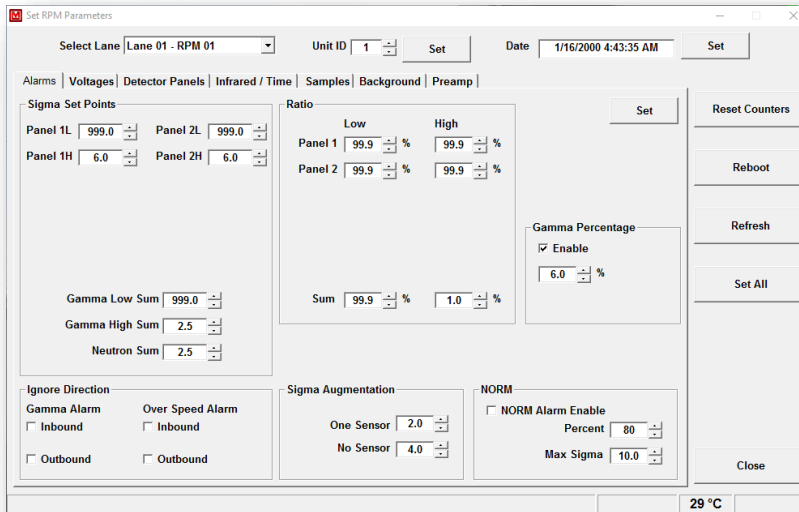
Set RPM Parameters

Select Lane Lane 01 - RPM 01
Unit ID 1 Set
Date 1/16/2000 4:43:35 AM Set

Alarms | Voltages | Detector Panels | Infrared / Time | Samples | Background | Preamp

Sigma Set Points
Panel 1L 999.0
Panel 2L 999.0
Panel 1H 6.0
Panel 2H 6.0

Gamma Low Sum 999.0
Gamma High Sum 2.5
Neutron Sum 2.5

Ratio
Low High
Panel 1 99.9 % 99.9 %
Panel 2 99.9 % 99.9 %
Sum 99.9 % 1.0 %

Set

Gamma Percentage
☑ Enable
6.0 %

Ignore Direction
Gamma Alarm
☐ Inbound
☐ Outbound
Over Speed Alarm
☐ Inbound
☐ Outbound

Sigma Augmentation
One Sensor 2.0
No Sensor 4.0

NORM
☐ NORM Alarm Enable
Percent 80
Max Sigma 10.0

Reset Counters
Reboot
Refresh
Set All
Close

29 °C